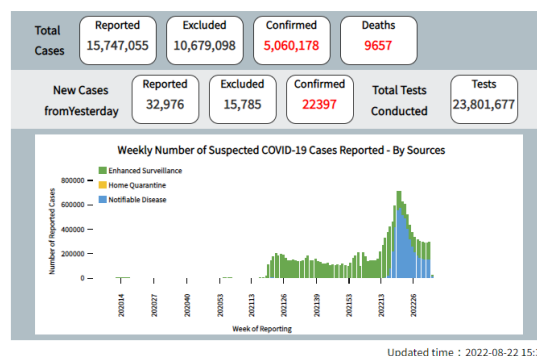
Total Cases

Reported
15,747,055

Excluded
10,679,098

Confirmed
5,060,178

Deaths
9657

New Cases fromYesterday

Reported
32,976

Excluded
15,785

Confirmed
22397

Total Tests Conducted

Tests
23,801,677

Weekly Number of Suspected COVID-19 Cases Reported - By Sources

Enhanced Surveillance
Home Quarantine
Notifiable Disease

Number of Reported Cases

800000
600000
400000
200000
0

202014
202027
202040
202053
202113
202126
202139
202153
202213
202226

Week of Reporting

Updated time : 2022-08-22 15:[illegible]